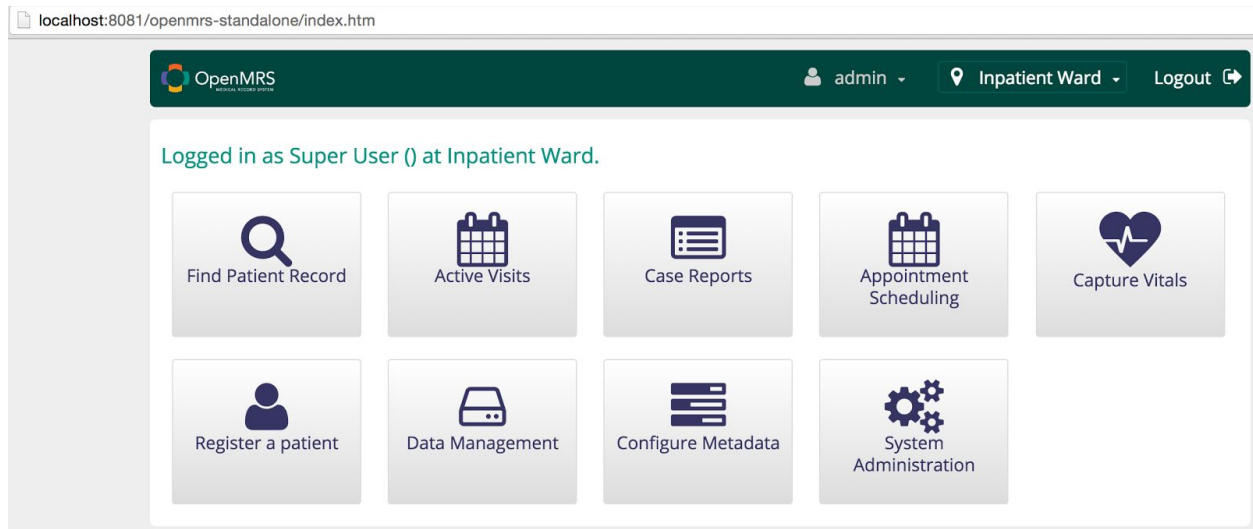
localhost:8081/openmrs-standalone/index.htm

OpenMRS MEDICAL RECORD SYSTEM

admin

Inpatient Ward

Logout

Logged in as Super User () at Inpatient Ward.

Find Patient Record

Active Visits

Case Reports

Appointment Scheduling

Capture Vitals

Register a patient

Data Management

Configure Metadata

System Administration